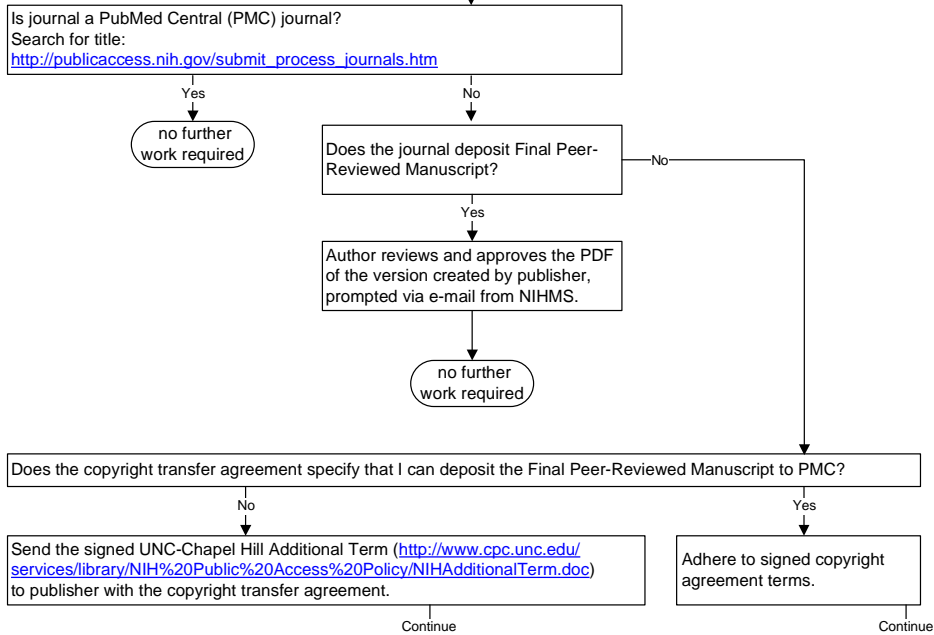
Is journal a PubMed Central (PMC) journal?
Search for title:
http://publicaccess.nih.gov/submit_process_journals.htm

Yes

no further work required

No

Does the journal deposit Final Peer-Reviewed Manuscript?

No

Yes

Author reviews and approves the PDF of the version created by publisher, prompted via e-mail from NIHMS.

no further work required

Does the copyright transfer agreement specify that I can deposit the Final Peer-Reviewed Manuscript to PMC?

No

Yes

Send the signed UNC-Chapel Hill Additional Term (http://www.cpc.unc.edu/services/library/NIH%20Public%20Access%20Policy/NIHAdditionalTerm.doc) to publisher with the copyright transfer agreement.

Continue

Adhere to signed copyright agreement terms.

Continue